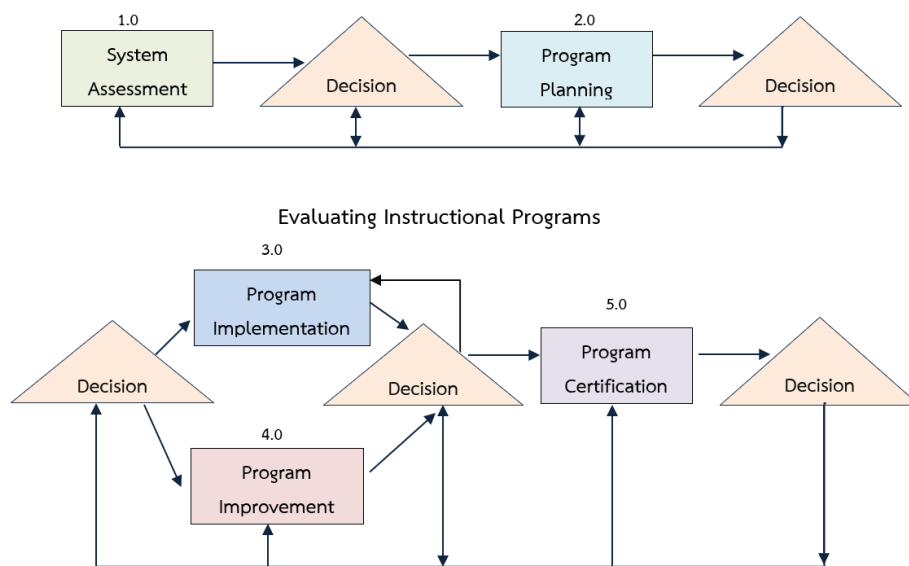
1.0
System Assessment

Decision

2.0
Program Planning

Decision

Evaluating Instructional Programs

3.0
Program Implementation

Decision

Decision

5.0
Program Certification

Decision

4.0
Program Improvement